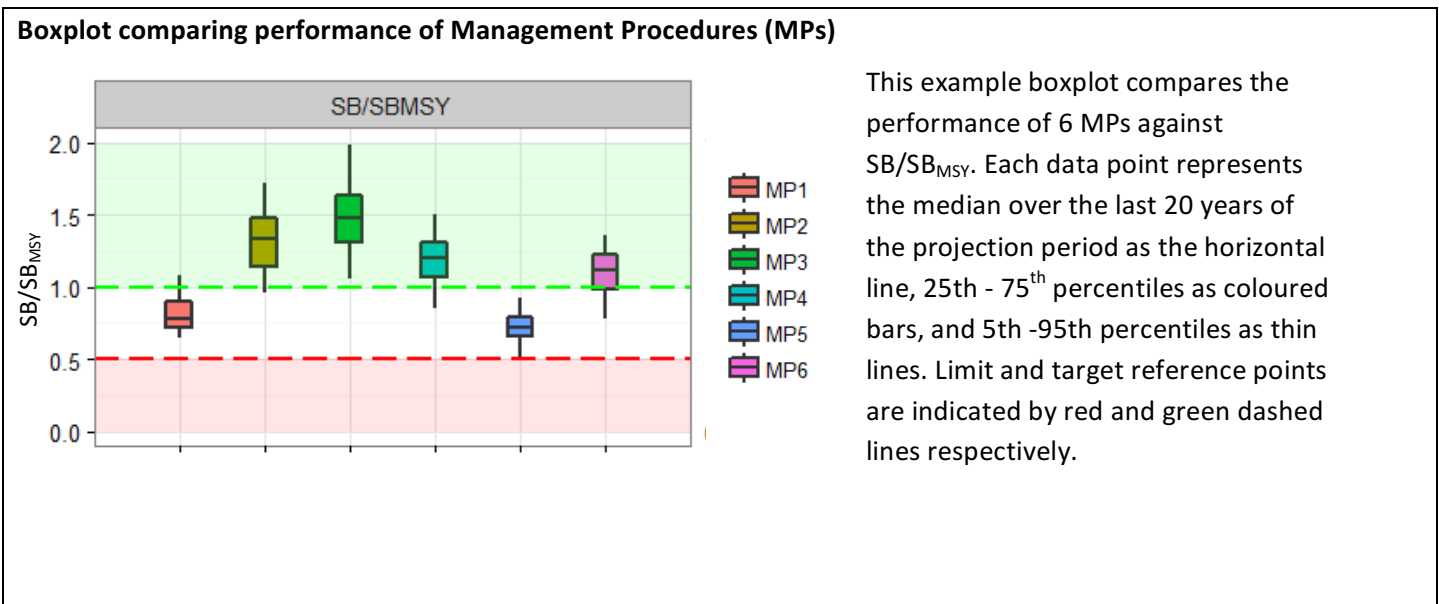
**Boxplot comparing performance of Management Procedures (MPs)**

SB/SBMSY

$SB/SB_{MSY}$

2.0
1.5
1.0
0.5
0.0

MP1
MP2
MP3
MP4
MP5
MP6

This example boxplot compares the performance of 6 MPs against $SB/SB_{MSY}$. Each data point represents the median over the last 20 years of the projection period as the horizontal line, 25th - $75^{th}$ percentiles as coloured bars, and 5th -95th percentiles as thin lines. Limit and target reference points are indicated by red and green dashed lines respectively.